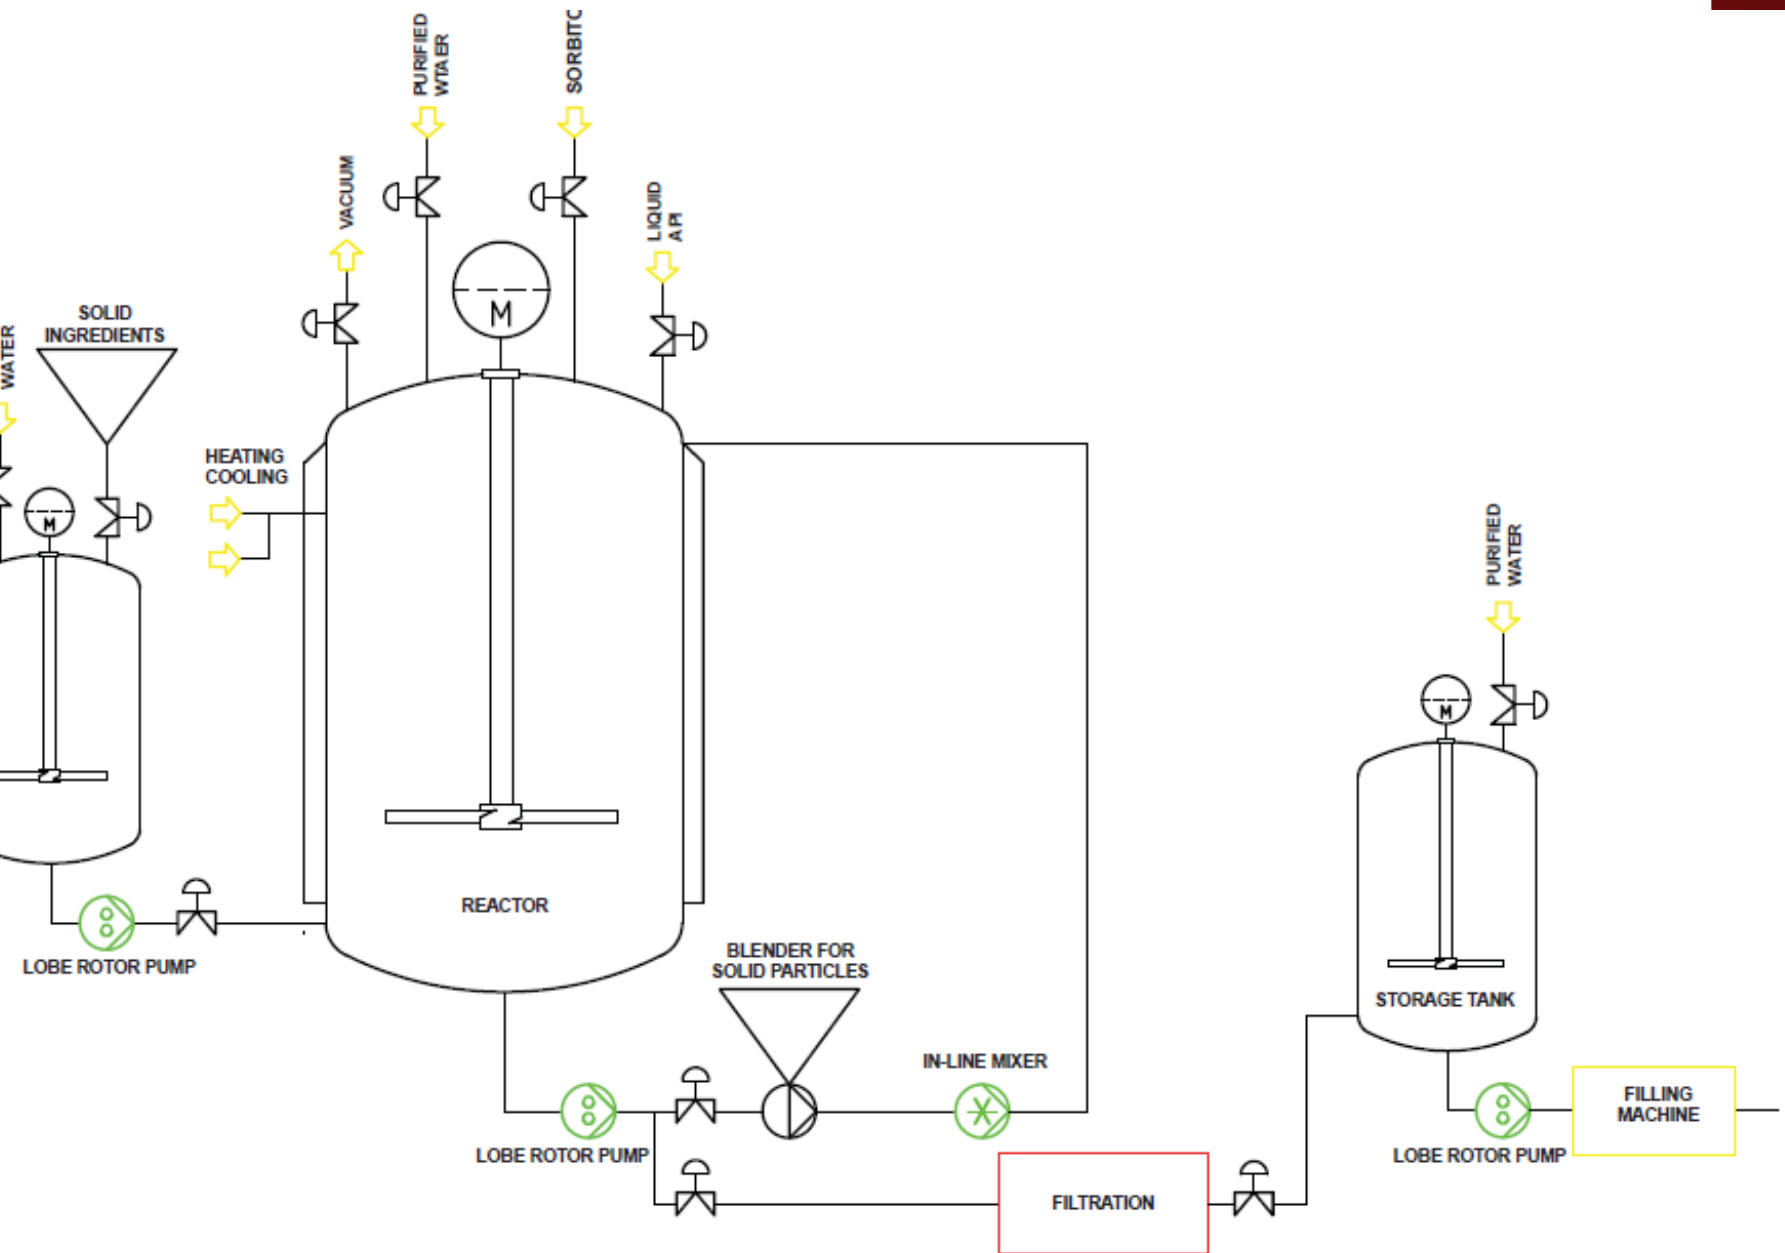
PURIFIED WTA ER

SORBITO

VACUUM

LIQUID API

WATER

SOLID INGREDIENTS

M

M

HEATING COOLING

PURIFIED WATER

M

REACTOR

LOBE ROTOR PUMP

BLENDER FOR SOLID PARTICLES

STORAGE TANK

IN-LINE MIXER

FILLING MACHINE

LOBE ROTOR PUMP

LOBE ROTOR PUMP

FILTRATION